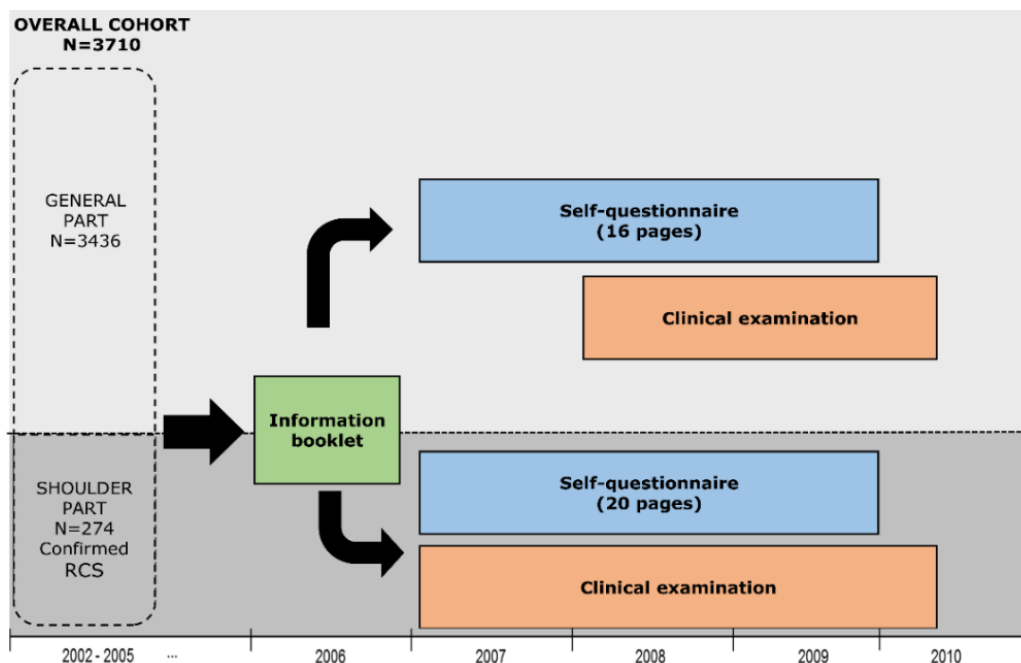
OVERALL COHORT
N=3710

GENERAL PART
N=3436

Self-questionnaire
(16 pages)

Clinical examination

Information booklet

SHOULDER PART
N=274
Confirmed
RCS

Self-questionnaire
(20 pages)

Clinical examination

2002 - 2005 ... 2006 2007 2008 2009 2010